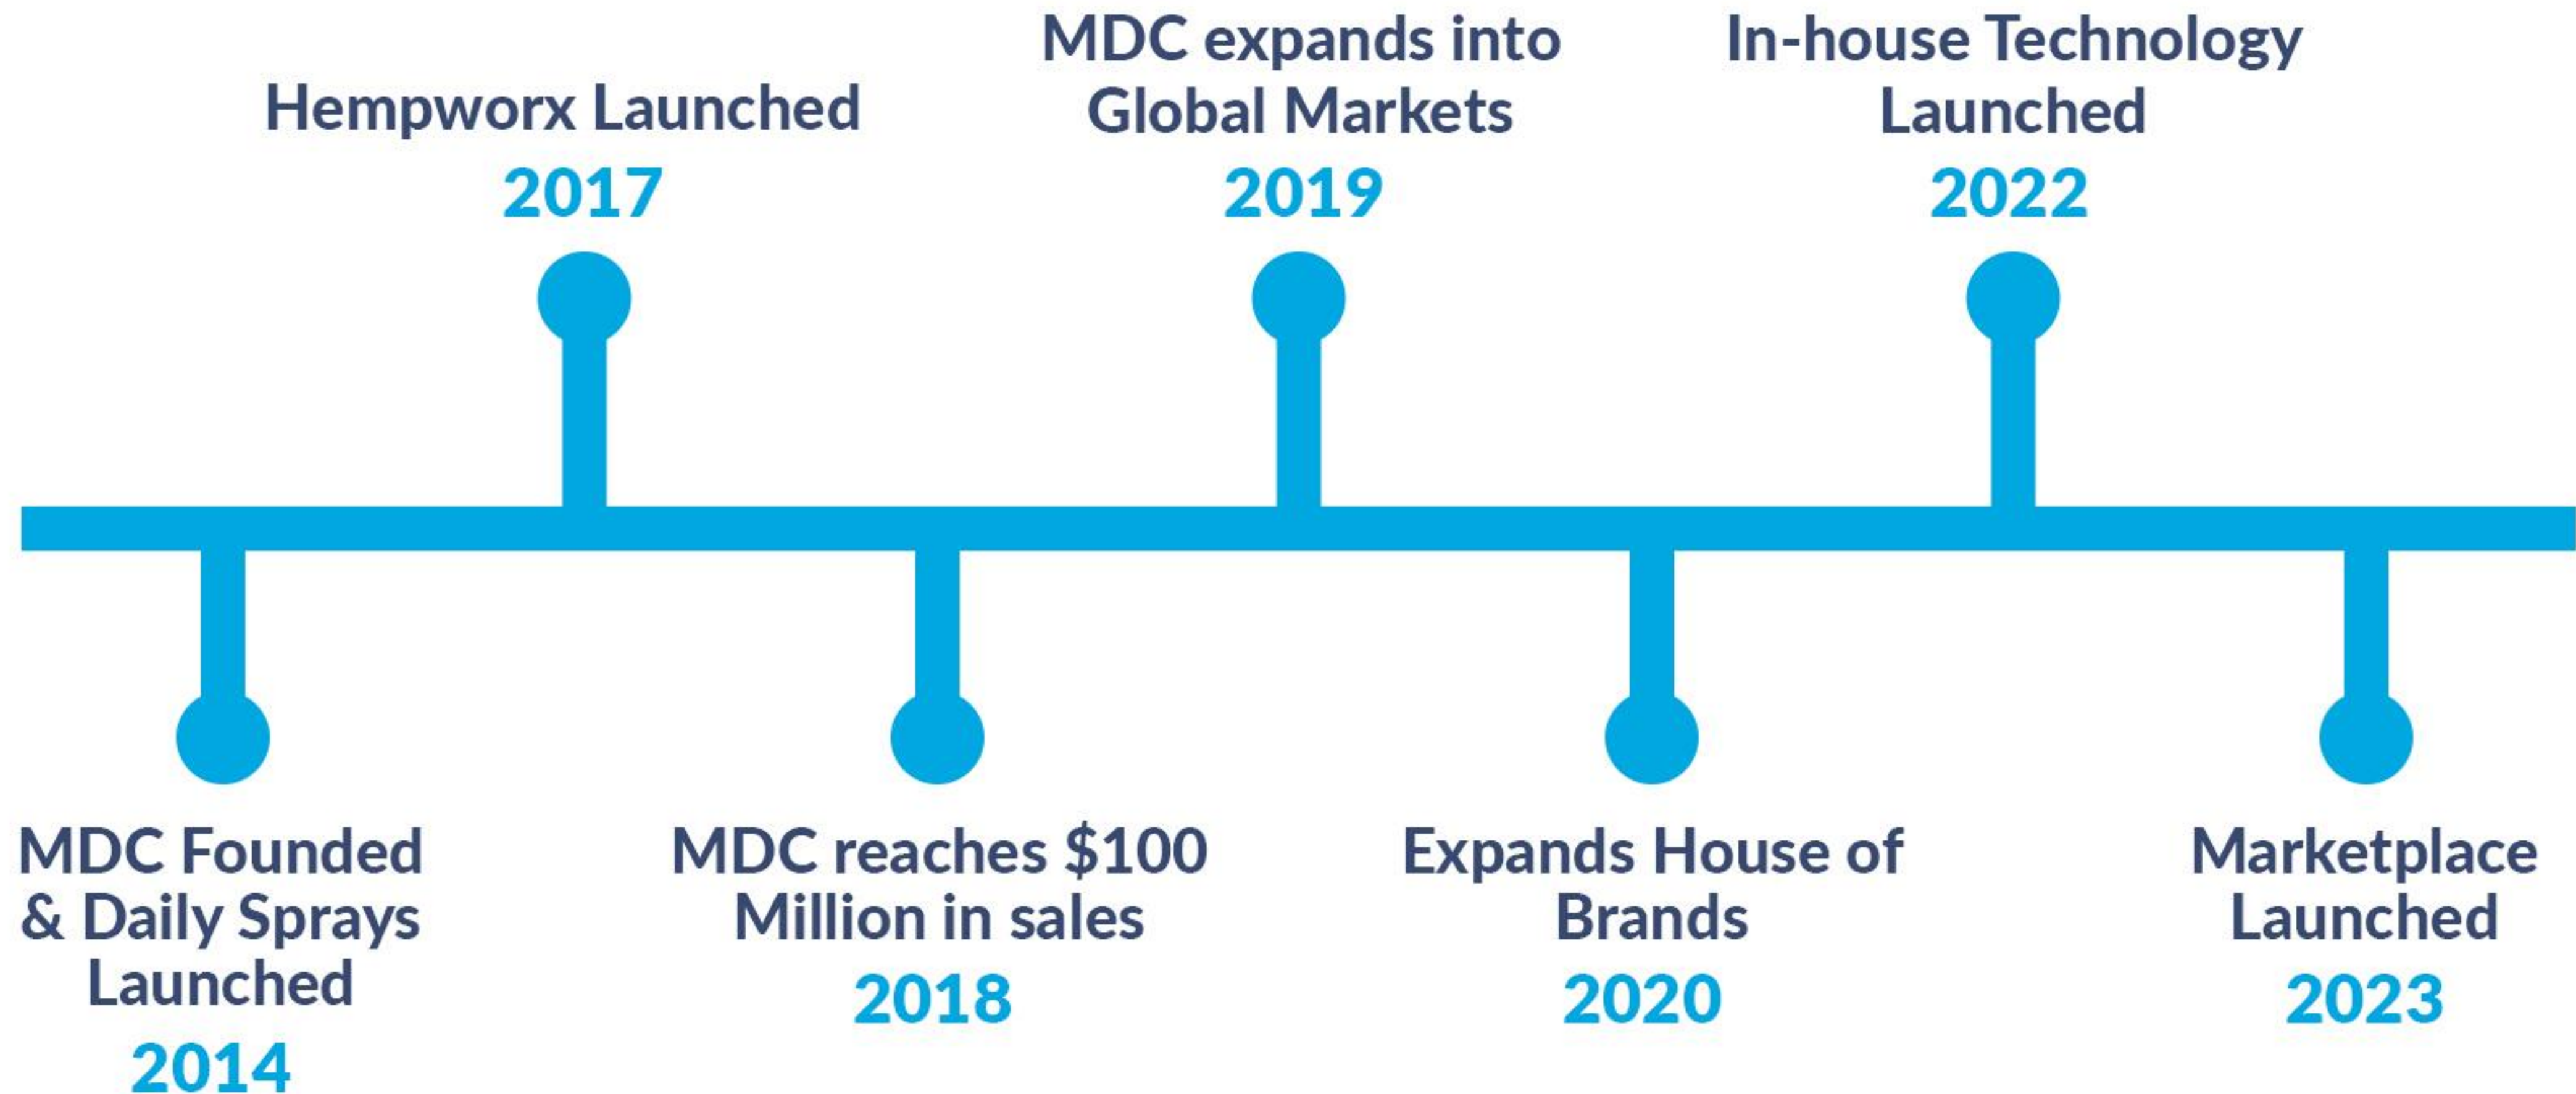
MDC Founded & Daily Sprays Launched
2014

Hempworx Launched
2017

MDC reaches $100 Million in sales
2018

MDC expands into Global Markets
2019

Expands House of Brands
2020

In-house Technology Launched
2022

Marketplace Launched
2023